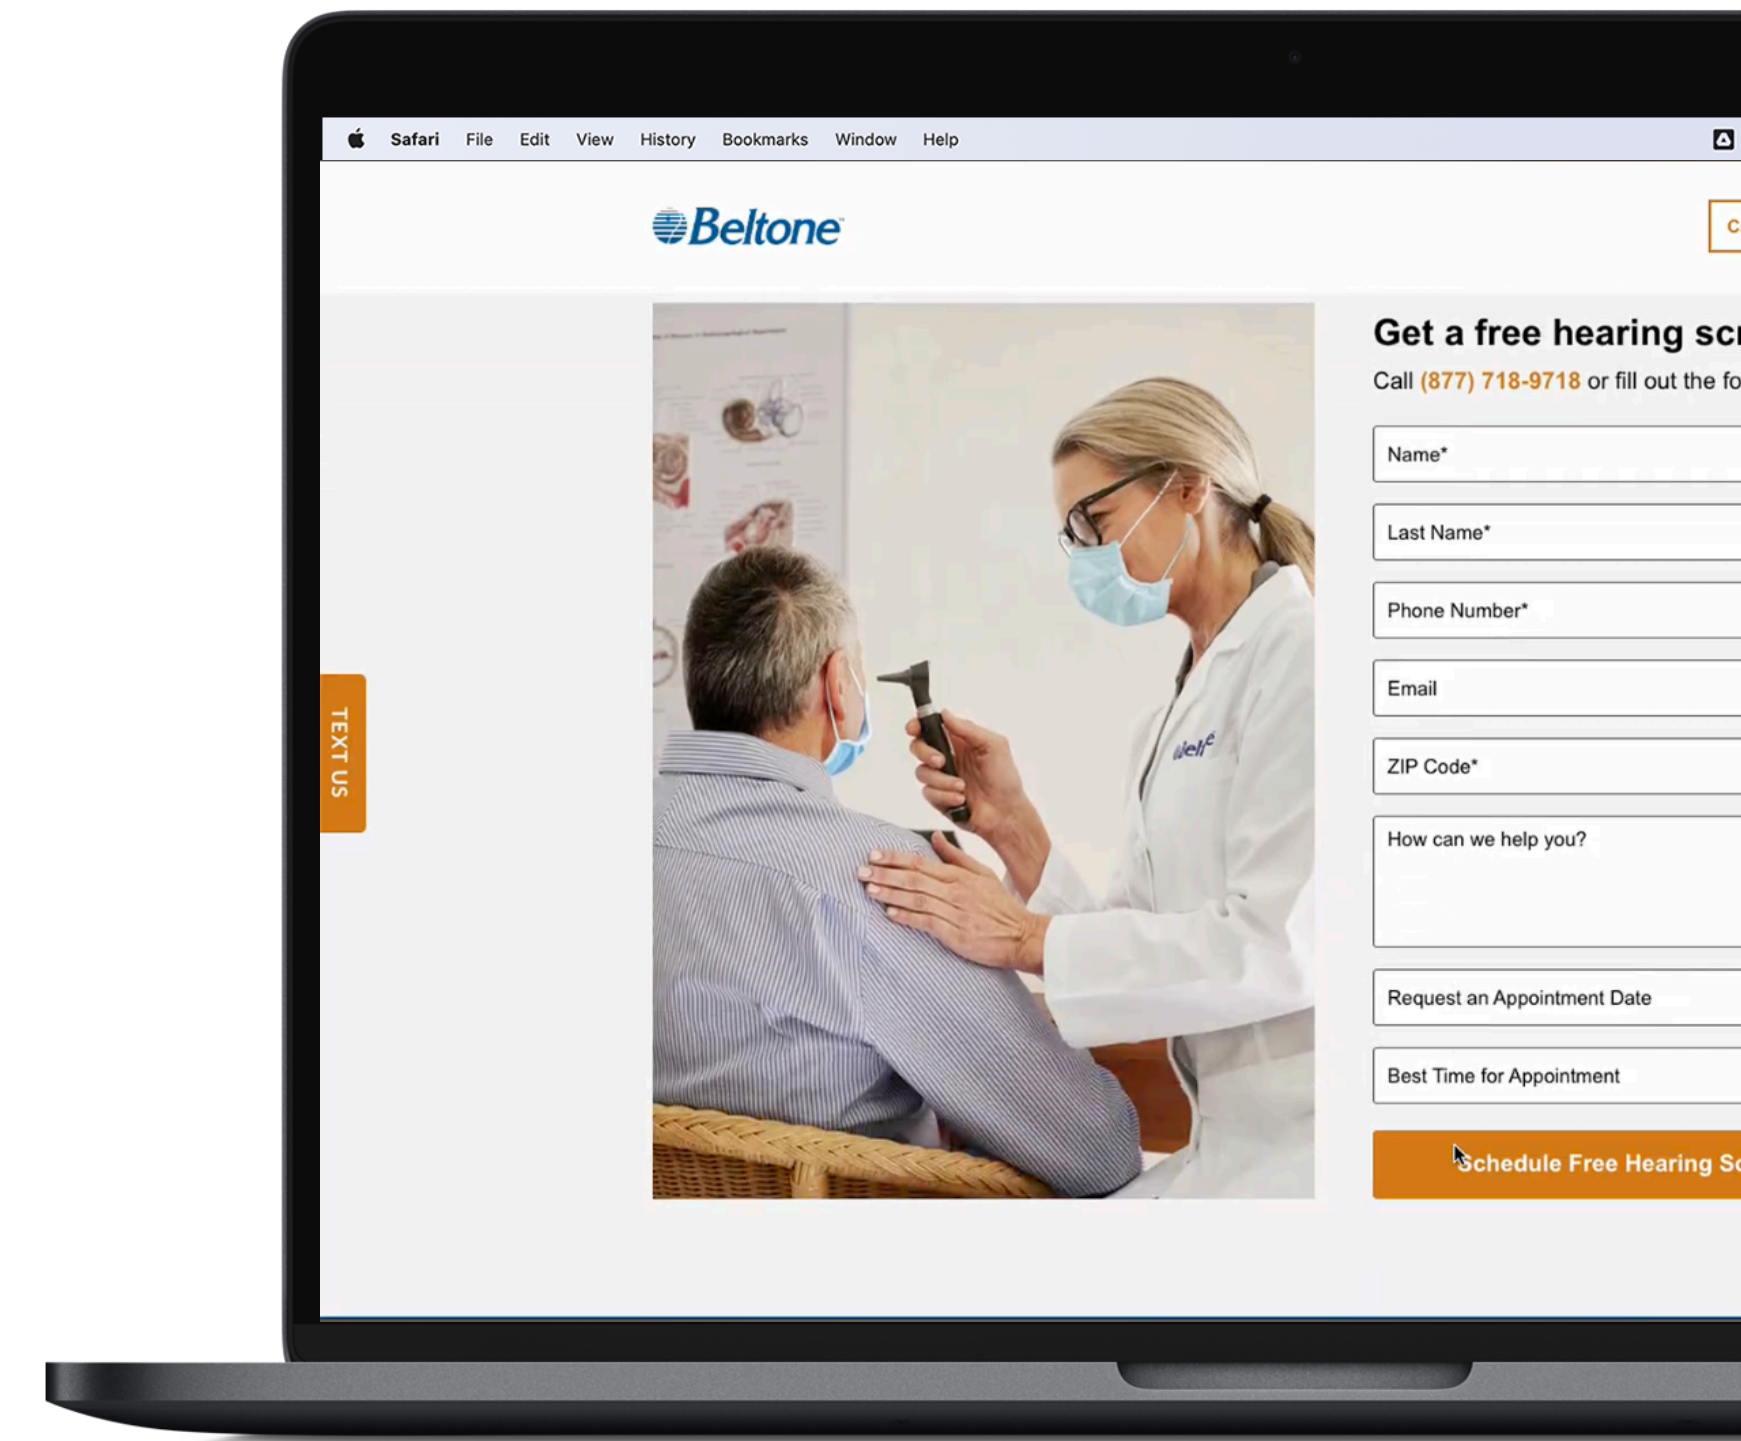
Safari File Edit View History Bookmarks Window Help

Beltone

C

TEXT US

Get a free hearing sc

Call (877) 718-9718 or fill out the fo

Name*

Last Name*

Phone Number*

Email

ZIP Code*

How can we help you?

Request an Appointment Date

Best Time for Appointment

Schedule Free Hearing Sc